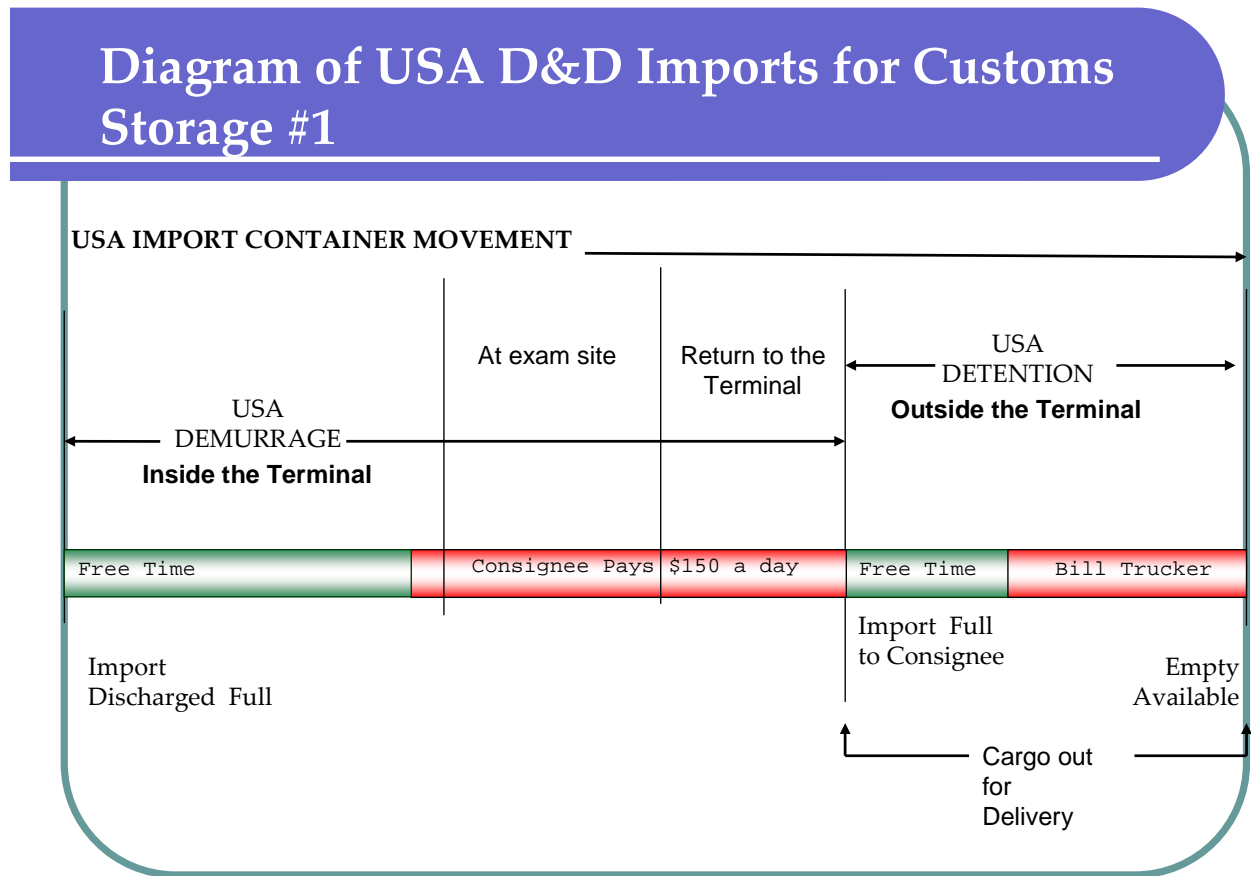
Diagram of USA D&D Imports for Customs Storage #1

USA IMPORT CONTAINER MOVEMENT

At exam site

Return to the Terminal

USA DETENTION
Outside the Terminal

USA DEMURRAGE
Inside the Terminal

Free Time

Consignee Pays

$150 a day

Free Time

Bill Trucker

Import Full to Consignee

Import Discharged Full

Empty Available

Cargo out for Delivery